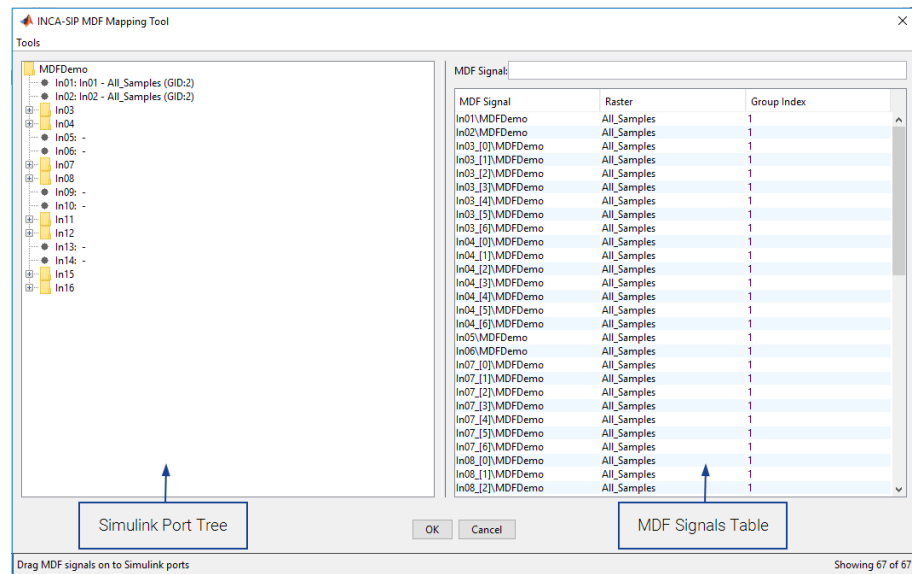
INCA-SIP MDF Mapping Tool

Tools

MDFDemo
In01: In01 - All_Samples (GID:2)
In02: In02 - All_Samples (GID:2)
In03
In04
In05: -
In06: -
In07
In08
In09: -
In10: -
In11
In12
In13: -
In14: -
In15
In16

MDF Signal:

| MDF Signal | Raster | Group Index |
|---|---|---|
| In01\MDFDemo | All_Samples | 1 |
| In02\MDFDemo | All_Samples | 1 |
| In03_[0]\MDFDemo | All_Samples | 1 |
| In03_[1]\MDFDemo | All_Samples | 1 |
| In03_[2]\MDFDemo | All_Samples | 1 |
| In03_[3]\MDFDemo | All_Samples | 1 |
| In03_[4]\MDFDemo | All_Samples | 1 |
| In03_[5]\MDFDemo | All_Samples | 1 |
| In03_[6]\MDFDemo | All_Samples | 1 |
| In04_[0]\MDFDemo | All_Samples | 1 |
| In04_[1]\MDFDemo | All_Samples | 1 |
| In04_[2]\MDFDemo | All_Samples | 1 |
| In04_[3]\MDFDemo | All_Samples | 1 |
| In04_[4]\MDFDemo | All_Samples | 1 |
| In04_[5]\MDFDemo | All_Samples | 1 |
| In04_[6]\MDFDemo | All_Samples | 1 |
| In05\MDFDemo | All_Samples | 1 |
| In06\MDFDemo | All_Samples | 1 |
| In07_[0]\MDFDemo | All_Samples | 1 |
| In07_[1]\MDFDemo | All_Samples | 1 |
| In07_[2]\MDFDemo | All_Samples | 1 |
| In07_[3]\MDFDemo | All_Samples | 1 |
| In07_[4]\MDFDemo | All_Samples | 1 |
| In07_[5]\MDFDemo | All_Samples | 1 |
| In07_[6]\MDFDemo | All_Samples | 1 |
| In08_[0]\MDFDemo | All_Samples | 1 |
| In08_[1]\MDFDemo | All_Samples | 1 |
| In08_[2]\MDFDemo | All_Samples | 1 |

Simulink Port Tree

OK
Cancel

MDF Signals Table

Drag MDF signals on to Simulink ports
Showing 67 of 67